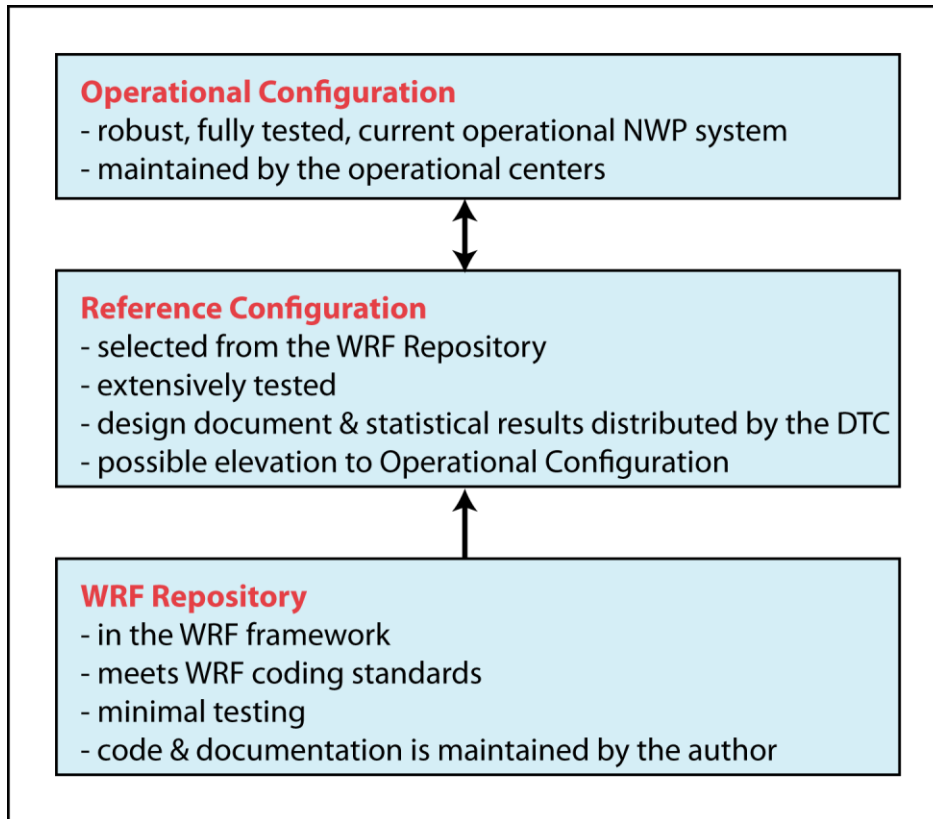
Operational Configuration
- robust, fully tested, current operational NWP system
- maintained by the operational centers

Reference Configuration
- selected from the WRF Repository
- extensively tested
- design document & statistical results distributed by the DTC
- possible elevation to Operational Configuration

WRF Repository
- in the WRF framework
- meets WRF coding standards
- minimal testing
- code & documentation is maintained by the author